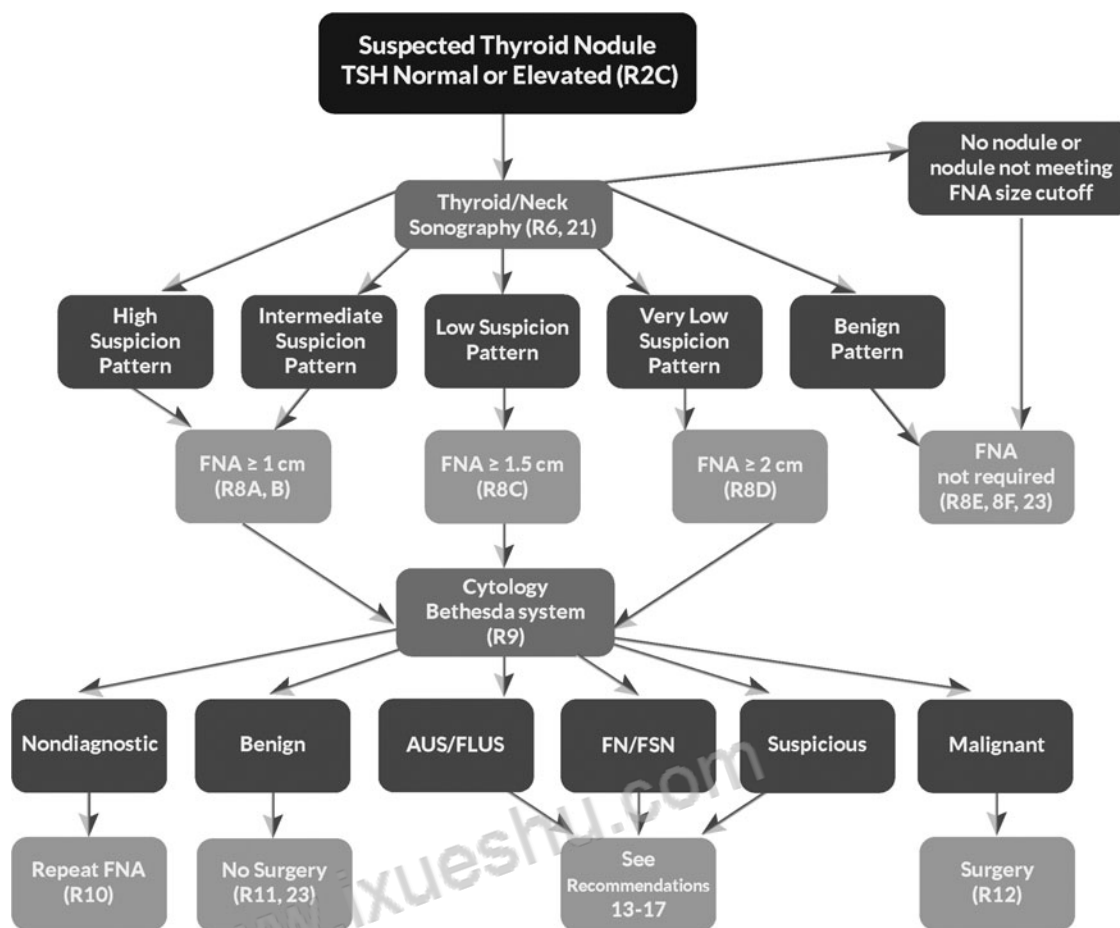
Suspected Thyroid Nodule
TSH Normal or Elevated (R2C)

No nodule or nodule not meeting FNA size cutoff

Thyroid/Neck Sonography (R6, 21)

High Suspicion Pattern

Intermediate Suspicion Pattern

Low Suspicion Pattern

Very Low Suspicion Pattern

Benign Pattern

FNA ≥ 1 cm (R8A, B)

FNA ≥ 1.5 cm (R8C)

FNA ≥ 2 cm (R8D)

FNA not required (R8E, 8F, 23)

Cytology Bethesda system (R9)

Nondiagnostic

Benign

AUS/FLUS

FN/FSN

Suspicious

Malignant

Repeat FNA (R10)

No Surgery (R11, 23)

See Recommendations 13-17

Surgery (R12)

www.ixueshu.com